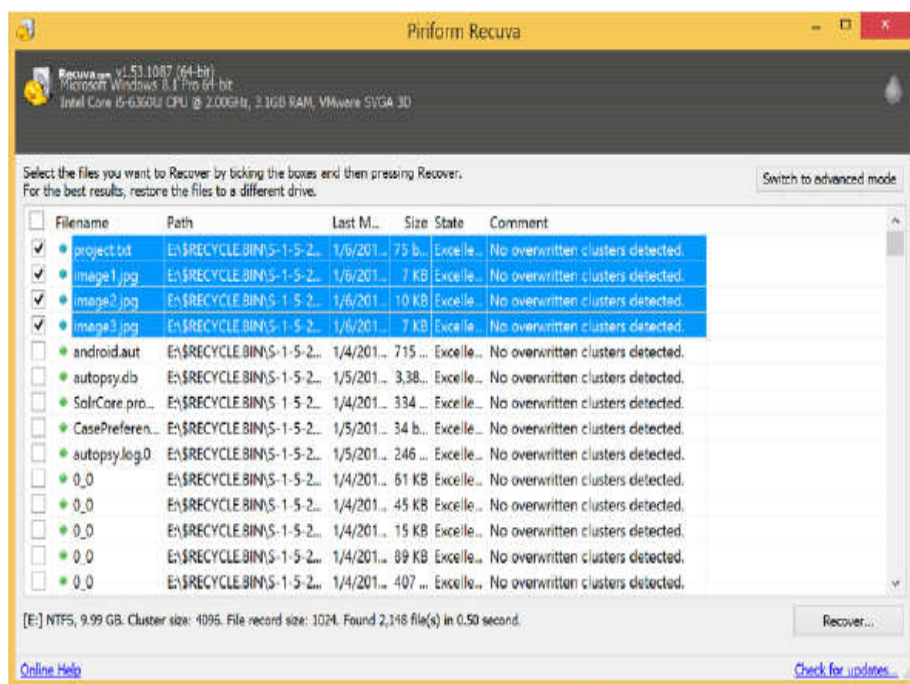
Piriform Recuva

Recuva.com v1.53.1087 (64-bit)
Microsoft Windows 8.1 Pro 64-bit
Intel Core i5-6360U CPU @ 2.00GHz, 3.1GB RAM, VMware SVGA 3D

Select the files you want to Recover by ticking the boxes and then pressing Recover.
For the best results, restore the files to a different drive.

Switch to advanced mode

| | Filename | Path | Last M... | Size | State | Comment |
|---|---|---|---|---|---|---|
| ☑ | project.txt | E:\$RECYCLE.BIN\S-1-5-2... | 1/6/201... | 75 b... | Excelle... | No overwritten clusters detected. |
| ☑ | image1.jpg | E:\$RECYCLE.BIN\S-1-5-2... | 1/6/201... | 7 KB | Excelle... | No overwritten clusters detected. |
| ☑ | image2.jpg | E:\$RECYCLE.BIN\S-1-5-2... | 1/6/201... | 10 KB | Excelle... | No overwritten clusters detected. |
| ☑ | image3.jpg | E:\$RECYCLE.BIN\S-1-5-2... | 1/6/201... | 7 KB | Excelle... | No overwritten clusters detected. |
| ☐ | android.aut | E:\$RECYCLE.BIN\S-1-5-2... | 1/4/201... | 715 ... | Excelle... | No overwritten clusters detected. |
| ☐ | autopsy.db | E:\$RECYCLE.BIN\S-1-5-2... | 1/5/201... | 3,38... | Excelle... | No overwritten clusters detected. |
| ☐ | SolrCore.pro... | E:\$RECYCLE.BIN\S-1-5-2... | 1/4/201... | 334 ... | Excelle... | No overwritten clusters detected. |
| ☐ | CasePreferen... | E:\$RECYCLE.BIN\S-1-5-2... | 1/5/201... | 34 b... | Excelle... | No overwritten clusters detected. |
| ☐ | autopsy.log.0 | E:\$RECYCLE.BIN\S-1-5-2... | 1/5/201... | 246 ... | Excelle... | No overwritten clusters detected. |
| ☐ | 0_0 | E:\$RECYCLE.BIN\S-1-5-2... | 1/4/201... | 61 KB | Excelle... | No overwritten clusters detected. |
| ☐ | 0_0 | E:\$RECYCLE.BIN\S-1-5-2... | 1/4/201... | 45 KB | Excelle... | No overwritten clusters detected. |
| ☐ | 0_0 | E:\$RECYCLE.BIN\S-1-5-2... | 1/4/201... | 15 KB | Excelle... | No overwritten clusters detected. |
| ☐ | 0_0 | E:\$RECYCLE.BIN\S-1-5-2... | 1/4/201... | 89 KB | Excelle... | No overwritten clusters detected. |
| ☐ | 0_0 | E:\$RECYCLE.BIN\S-1-5-2... | 1/4/201... | 407 ... | Excelle... | No overwritten clusters detected. |

[E:] NTFS, 9.99 GB. Cluster size: 4096. File record size: 1024. Found 2,148 file(s) in 0.50 second.

Recover...

Online Help

Check for updates...